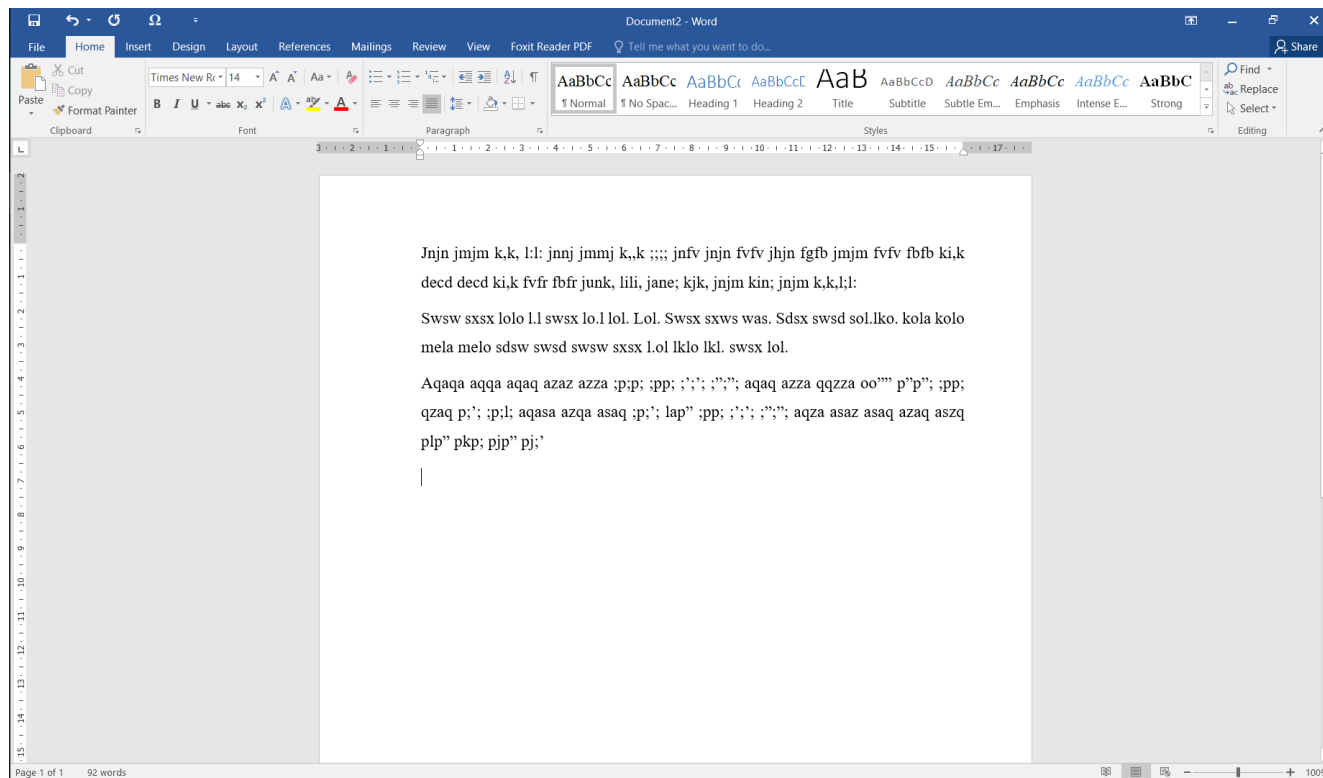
Document2 - Word

File Home Insert Design Layout References Mailings Review View Foxit Reader PDF Tell me what you want to do... Share

Cut
Copy
Paste
Format Painter
Clipboard

Times New Ro 14
B I U abc $x_2$ $x^2$
Font

Paragraph

AaBbCc ¶ Normal
AaBbCc ¶ No Spac...
AaBbCc Heading 1
AaBbCcD Heading 2
AaB Title
AaBbCcD Subtitle
AaBbCc Subtle Em...
AaBbCc Emphasis
AaBbCc Intense E...
AaBbCc Strong
Styles

Find
Replace
Select
Editing

Jnjn jmjm k,k, l:l: jnnj jmmj k,,k ;;;; jnfv jnjn fvfv jhjn fgfb jmjm fvfv fbfb ki,k decd decd ki,k fvfr fbfr junk, lili, jane; kjk, jnjm kin; jnjm k,k,l;l:

Swsw sxsx lolo l.l swsx lo.l lol. Lol. Swsx sxws was. Sdsx swsd sol.lko. kola kolo mela melo sdsw swsd swsw sxsx l.ol lklo lkl. swsx lol.

Aqaqa aqqa aqaq azaz azza ;p;p; ;pp; ;';'; ;";"; aqaq azza qqzza oo"" p"p"; ;pp; qzaq p;'; ;p;l; aqasa azqa asaq ;p;'; lap" ;pp; ;';'; ;";"; aqza asaz asaq azaq aszq plp" pkp; pjp" pj;'

Page 1 of 1 92 words